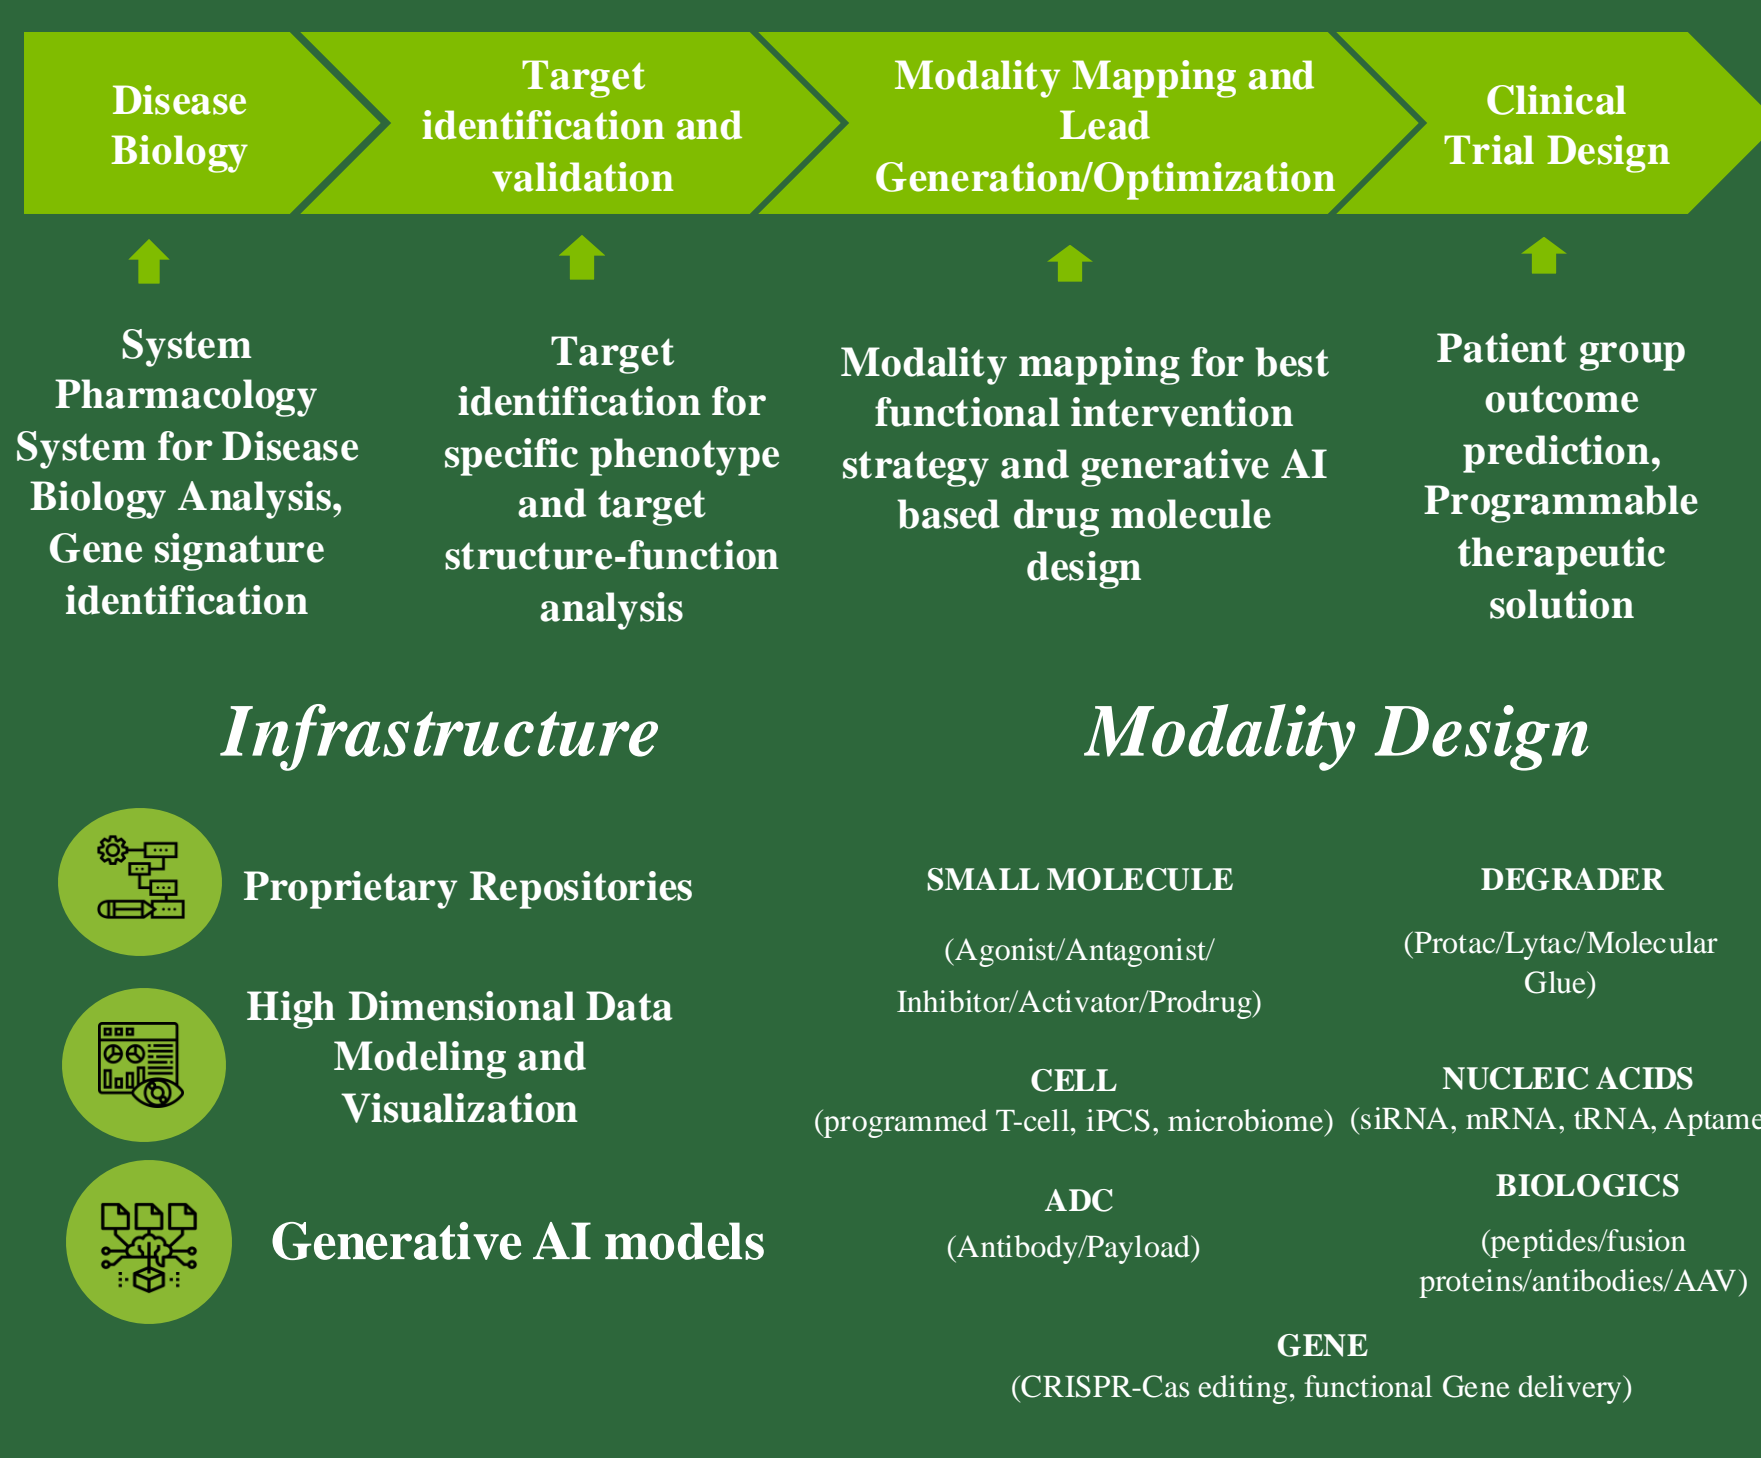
Disease Biology

Target identification and validation

Modality Mapping and Lead Generation/Optimization

Clinical Trial Design

System Pharmacology System for Disease Biology Analysis, Gene signature identification

Target identification for specific phenotype and target structure-function analysis

Modality mapping for best functional intervention strategy and generative AI based drug molecule design

Patient group outcome prediction, Programmable therapeutic solution

Infrastructure

Modality Design

Proprietary Repositories

High Dimensional Data Modeling and Visualization

Generative AI models

SMALL MOLECULE

(Agonist/Antagonist/ Inhibitor/Activator/Prodrug)

DEGRADER

(Protac/Lytac/Molecular Glue)

CELL
(programmed T-cell, iPCS, microbiome)

NUCLEIC ACIDS
(siRNA, mRNA, tRNA, Aptame

ADC
(Antibody/Payload)

BIOLOGICS
(peptides/fusion proteins/antibodies/AAV)

GENE
(CRISPR-Cas editing, functional Gene delivery)